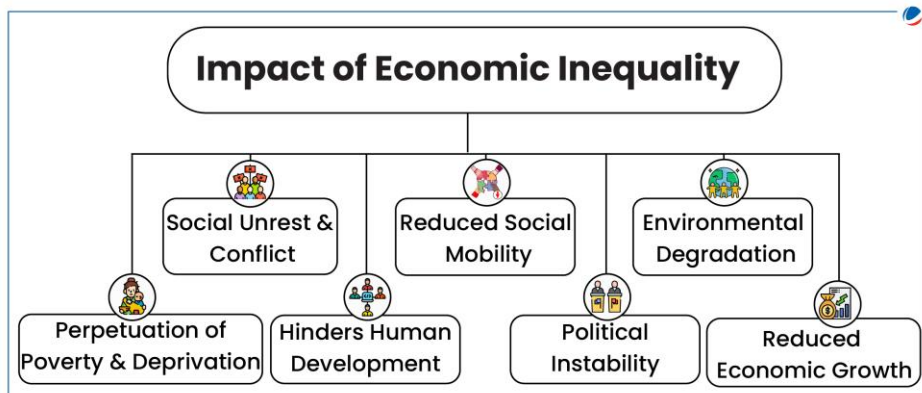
Impact of Economic Inequality

Social Unrest & Conflict

Reduced Social Mobility

Environmental Degradation

Perpetuation of Poverty & Deprivation

Hinders Human Development

Political Instability

Reduced Economic Growth